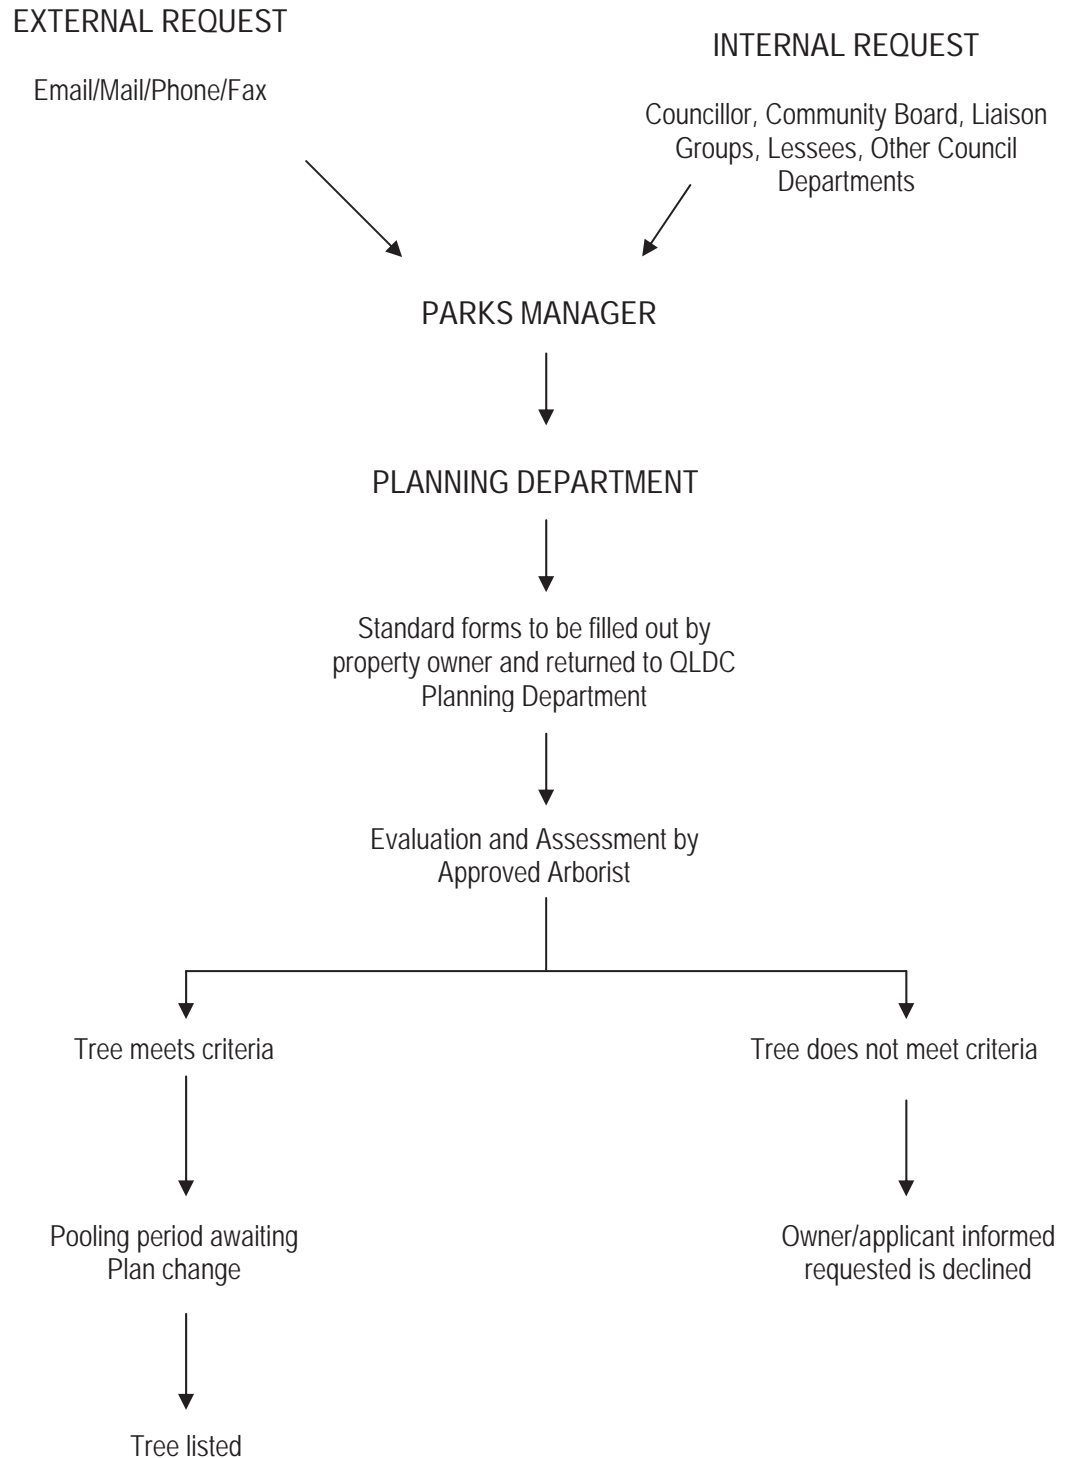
EXTERNAL REQUEST

Email/Mail/Phone/Fax

INTERNAL REQUEST

Councillor, Community Board, Liaison Groups, Lessees, Other Council Departments

PARKS MANAGER

PLANNING DEPARTMENT

Standard forms to be filled out by property owner and returned to QLDC Planning Department

Evaluation and Assessment by Approved Arborist

Tree meets criteria

Tree does not meet criteria

Pooling period awaiting Plan change

Owner/applicant informed requested is declined

Tree listed